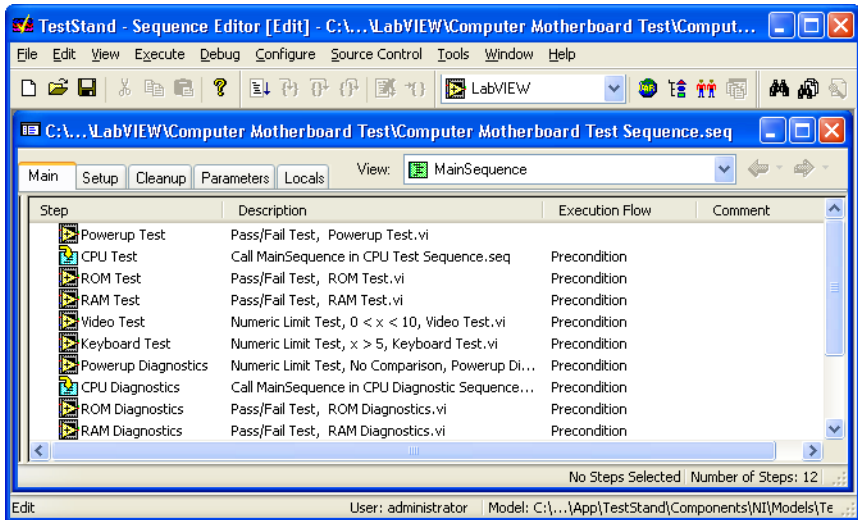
TestStand - Sequence Editor [Edit] - C:\...\LabVIEW\Computer Motherboard Test\Comput...

File Edit View Execute Debug Configure Source Control Tools Window Help

LabVIEW

C:\...\LabVIEW\Computer Motherboard Test\Computer Motherboard Test Sequence.seq

Main Setup Cleanup Parameters Locals View: MainSequence

| Step | Description | Execution Flow | Comment |
|---|---|---|---|
| Powerup Test | Pass/Fail Test, Powerup Test.vi | | |
| CPU Test | Call MainSequence in CPU Test Sequence.seq | Precondition | |
| ROM Test | Pass/Fail Test, ROM Test.vi | Precondition | |
| RAM Test | Pass/Fail Test, RAM Test.vi | Precondition | |
| Video Test | Numeric Limit Test, 0 < x < 10, Video Test.vi | Precondition | |
| Keyboard Test | Numeric Limit Test, x > 5, Keyboard Test.vi | Precondition | |
| Powerup Diagnostics | Numeric Limit Test, No Comparison, Powerup Di... | Precondition | |
| CPU Diagnostics | Call MainSequence in CPU Diagnostic Sequence... | Precondition | |
| ROM Diagnostics | Pass/Fail Test, ROM Diagnostics.vi | Precondition | |
| RAM Diagnostics | Pass/Fail Test, RAM Diagnostics.vi | Precondition | |

No Steps Selected Number of Steps: 12

Edit User: administrator Model: C:\...\App\TestStand\Components\NI\Models\Te